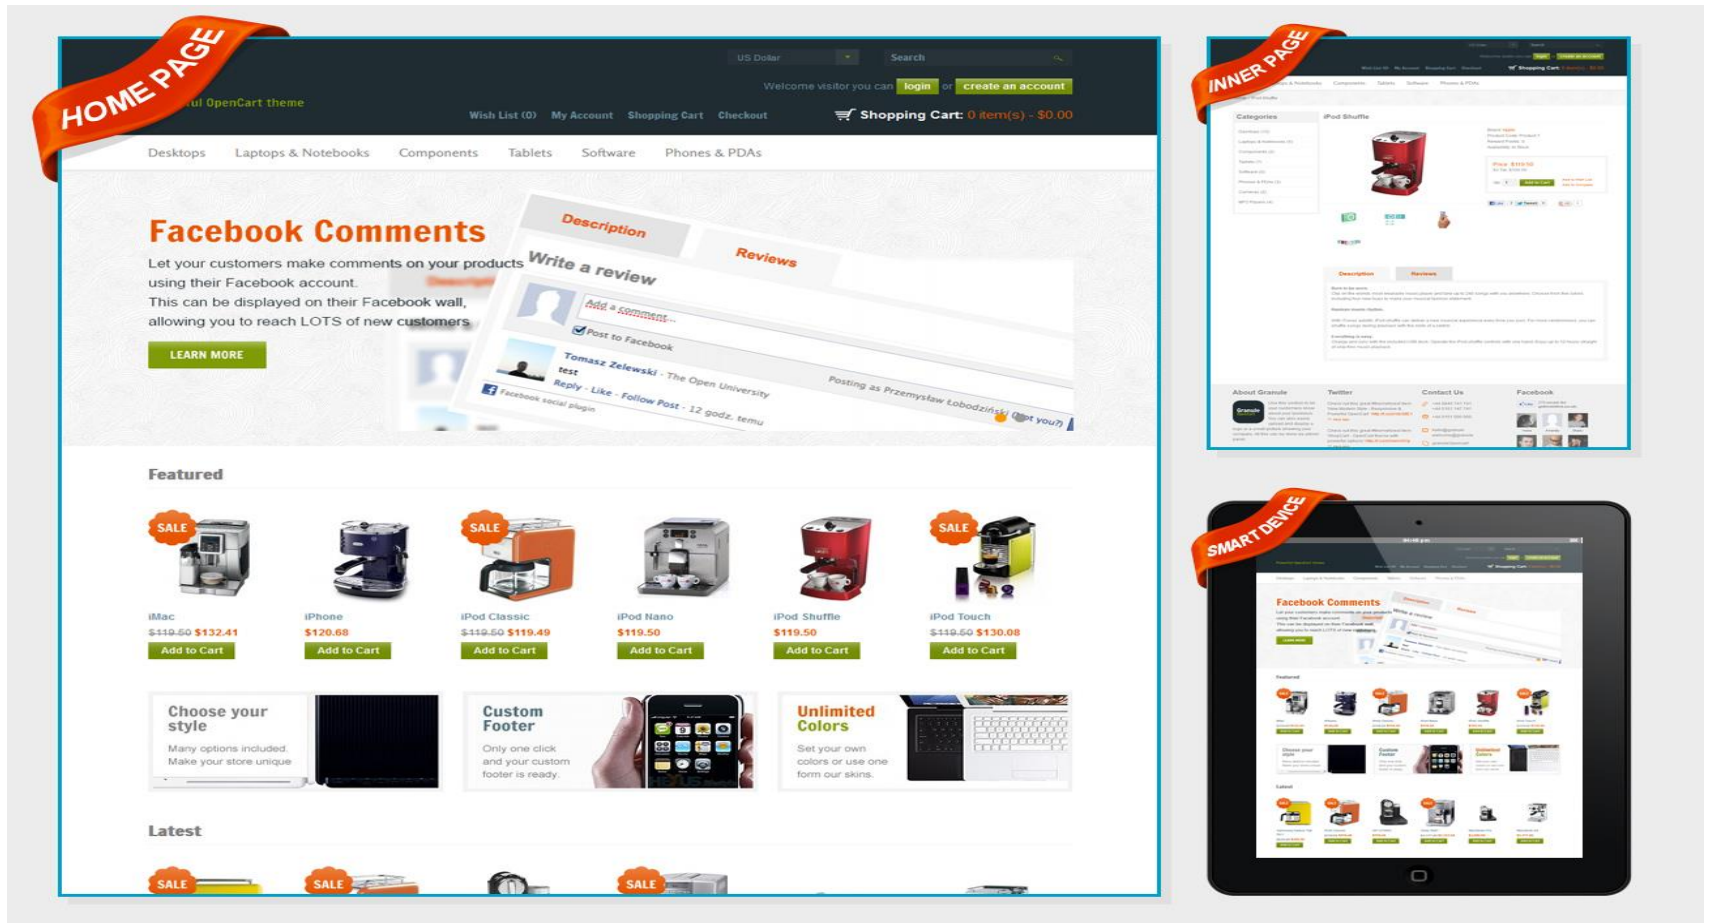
HOME PAGE

ul OpenCart theme

US Dolar

Search

Welcome visitor you can login or create an account

Wish List (0) My Account Shopping Cart Checkout

Shopping Cart: 0 item(s) - $0.00

Desktops Laptops & Notebooks Components Tablets Software Phones & PDAs

Facebook Comments

Let your customers make comments on your products using their Facebook account.
This can be displayed on their Facebook wall, allowing you to reach LOTS of new customers

LEARN MORE

Description Reviews

Write a review

Add a comment...

Post to Facebook

Tomasz Zelewski · The Open University
test
Reply · Like · Follow Post · 12 godz. temu

Posting as Przemysław Łobodziński (Not you?)

Facebook social plugin

Featured

SALE
iMac
$119.50 $132.41
Add to Cart

iPhone
$120.68
Add to Cart

SALE
iPod Classic
$119.50 $119.49
Add to Cart

iPod Nano
$119.50
Add to Cart

iPod Shuffle
$119.50
Add to Cart

SALE
iPod Touch
$119.50 $130.08
Add to Cart

Choose your style
Many options included. Make your store unique

Custom Footer
Only one click and your custom footer is ready.

Unlimited Colors
Set your own colors or use one form our skins.

Latest

SALE SALE SALE

INNER PAGE

Categories

iPod Shuffle

Description Reviews

About Granule Twitter Contact Us Facebook

SMART DEVICE

Facebook Comments